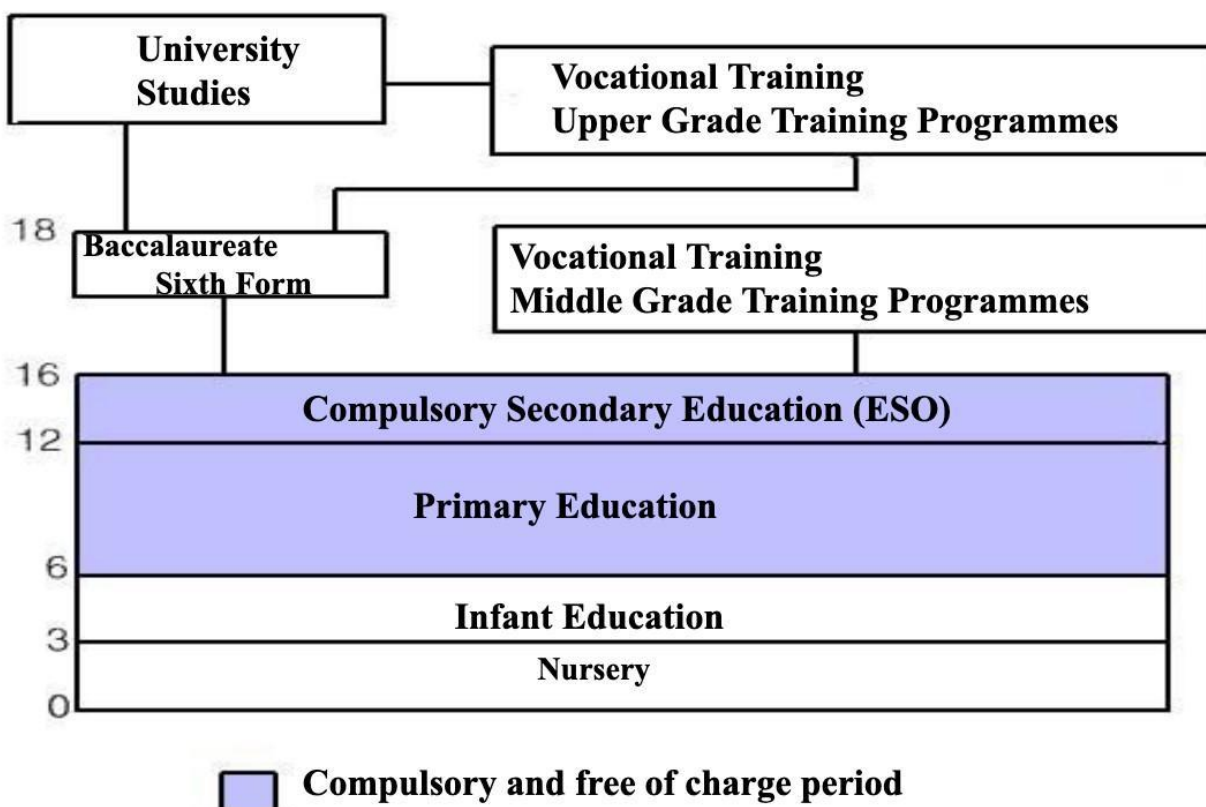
University Studies

Vocational Training
Upper Grade Training Programmes

18

Baccalaureate
Sixth Form

Vocational Training
Middle Grade Training Programmes

16

Compulsory Secondary Education (ESO)

12

Primary Education

6

Infant Education

3

Nursery

0

Compulsory and free of charge period